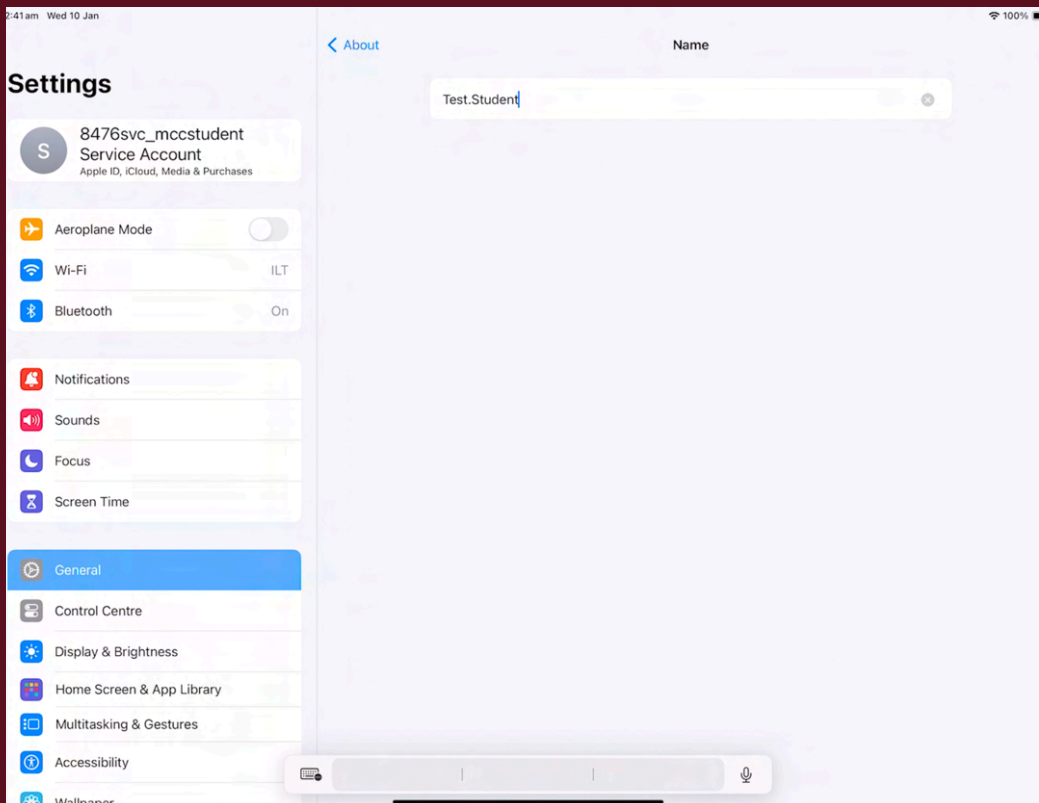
2:41am Wed 10 Jan
100%

Settings

S
8476svc_mccstudent
Service Account
Apple ID, iCloud, Media & Purchases

Aeroplane Mode
Wi-Fi ILT
Bluetooth On

Notifications
Sounds
Focus
Screen Time

General
Control Centre
Display & Brightness
Home Screen & App Library
Multitasking & Gestures
Accessibility
Wallpaper

About
Name

Test.Student